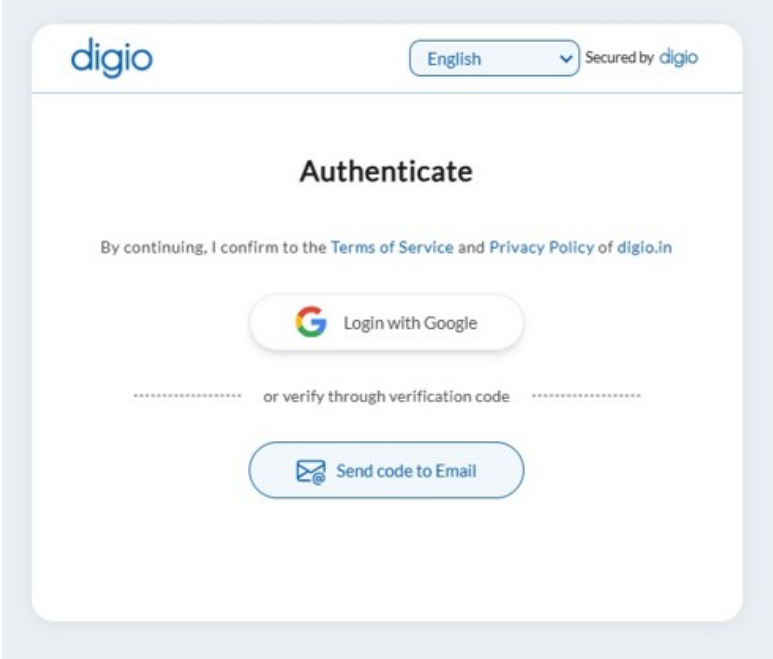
digio

English

Secured by digio

Authenticate

By continuing, I confirm to the Terms of Service and Privacy Policy of digio.in

Login with Google

or verify through verification code

Send code to Email